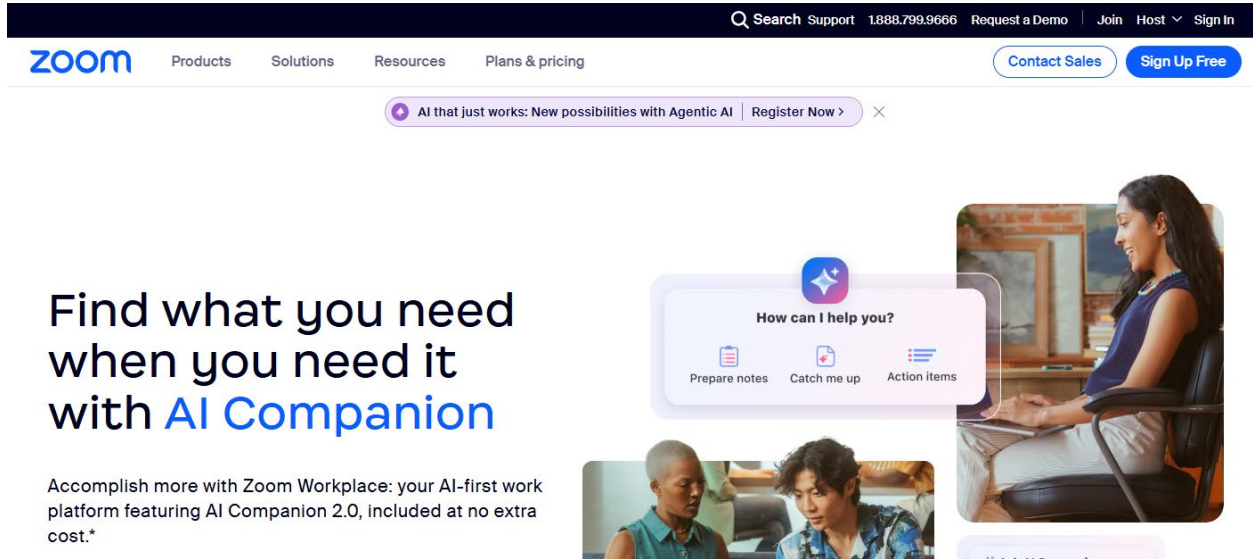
Search Support 1.888.799.9666 Request a Demo Join Host Sign In

zoom Products Solutions Resources Plans & pricing Contact Sales Sign Up Free

AI that just works: New possibilities with Agentic AI | Register Now >

Find what you need when you need it with AI Companion

Accomplish more with Zoom Workplace: your AI-first work platform featuring AI Companion 2.0, included at no extra cost.*

How can I help you?

Prepare notes Catch me up Action items